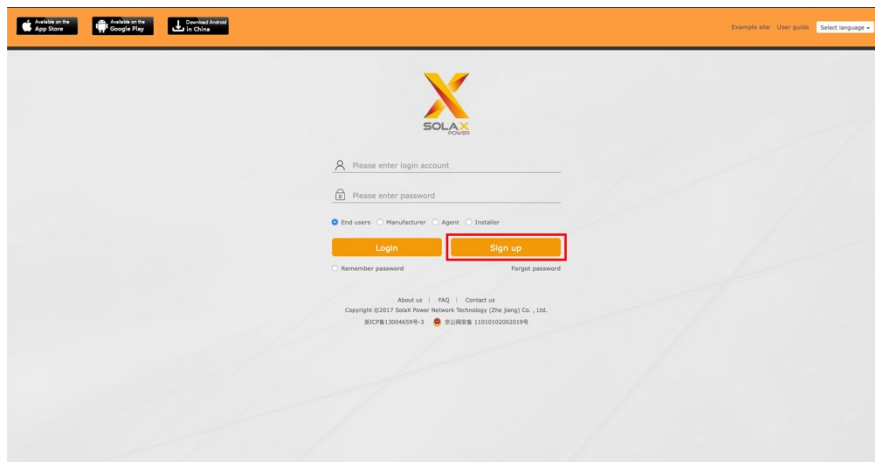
Available on the App Store

Available on the Google Play

Download Android in China

Example site User guide Select language

SOLAX POWER

Please enter login account

Please enter password

End users Manufacturer Agent Installer

Login

Sign up

Remember password

Forgot password

About us | FAQ | Contact us

Copyright ©2017 SolaX Power Network Technology (Zhe Jiang) Co. , Ltd.

浙ICP备13004659号-3 京公网安备 11010102002019号